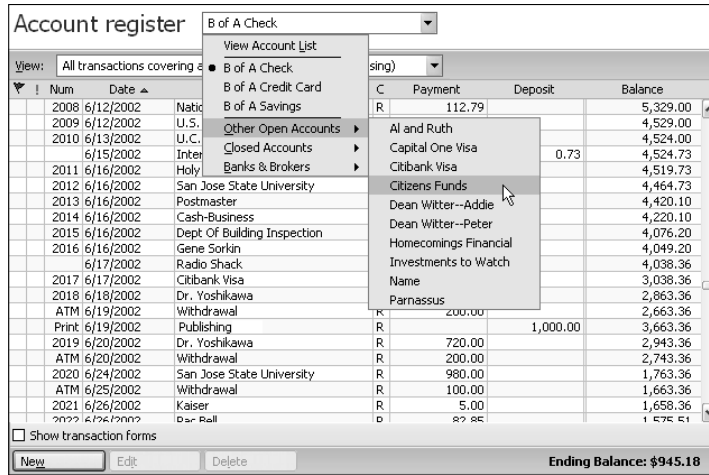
Account register

B of A Check

View Account List
B of A Check
B of A Credit Card
B of A Savings
Other Open Accounts
Closed Accounts
Banks & Brokers

Al and Ruth
Capital One Visa
Citibank Visa
Citizens Funds
Dean Witter--Addie
Dean Witter--Peter
Homecomings Financial
Investments to Watch
Name
Parnassus

View: All transactions covering a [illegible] sing)

| ! | Num | Date | | C | Payment | Deposit | Balance |
|---|---|---|---|---|---|---|---|
| | 2008 | 6/12/2002 | Natio | R | 112.79 | | 5,329.00 |
| | 2009 | 6/12/2002 | U.S. | | | | 4,529.00 |
| | 2010 | 6/13/2002 | U.C. | | | | 4,524.00 |
| | | 6/15/2002 | Inter | | | 0.73 | 4,524.73 |
| | 2011 | 6/16/2002 | Holy | | | | 4,519.73 |
| | 2012 | 6/16/2002 | San Jose State University | | | | 4,464.73 |
| | 2013 | 6/16/2002 | Postmaster | | | | 4,420.10 |
| | 2014 | 6/16/2002 | Cash-Business | | | | 4,220.10 |
| | 2015 | 6/16/2002 | Dept Of Building Inspection | | | | 4,076.20 |
| | 2016 | 6/16/2002 | Gene Sorkin | | | | 4,049.20 |
| | | 6/17/2002 | Radio Shack | | | | 4,038.36 |
| | 2017 | 6/17/2002 | Citibank Visa | | | | 3,038.36 |
| | 2018 | 6/18/2002 | Dr. Yoshikawa | | | | 2,863.36 |
| | ATM | 6/19/2002 | Withdrawal | R | 200.00 | | 2,663.36 |
| | Print | 6/19/2002 | Publishing | R | | 1,000.00 | 3,663.36 |
| | 2019 | 6/20/2002 | Dr. Yoshikawa | R | 720.00 | | 2,943.36 |
| | ATM | 6/20/2002 | Withdrawal | R | 200.00 | | 2,743.36 |
| | 2020 | 6/24/2002 | San Jose State University | R | 980.00 | | 1,763.36 |
| | ATM | 6/25/2002 | Withdrawal | R | 100.00 | | 1,663.36 |
| | 2021 | 6/26/2002 | Kaiser | R | 5.00 | | 1,658.36 |
| | 2022 | 6/26/2002 | Pac Bell | R | 82.85 | | 1,575.51 |

Show transaction forms

New Edit Delete

Ending Balance: $945.18